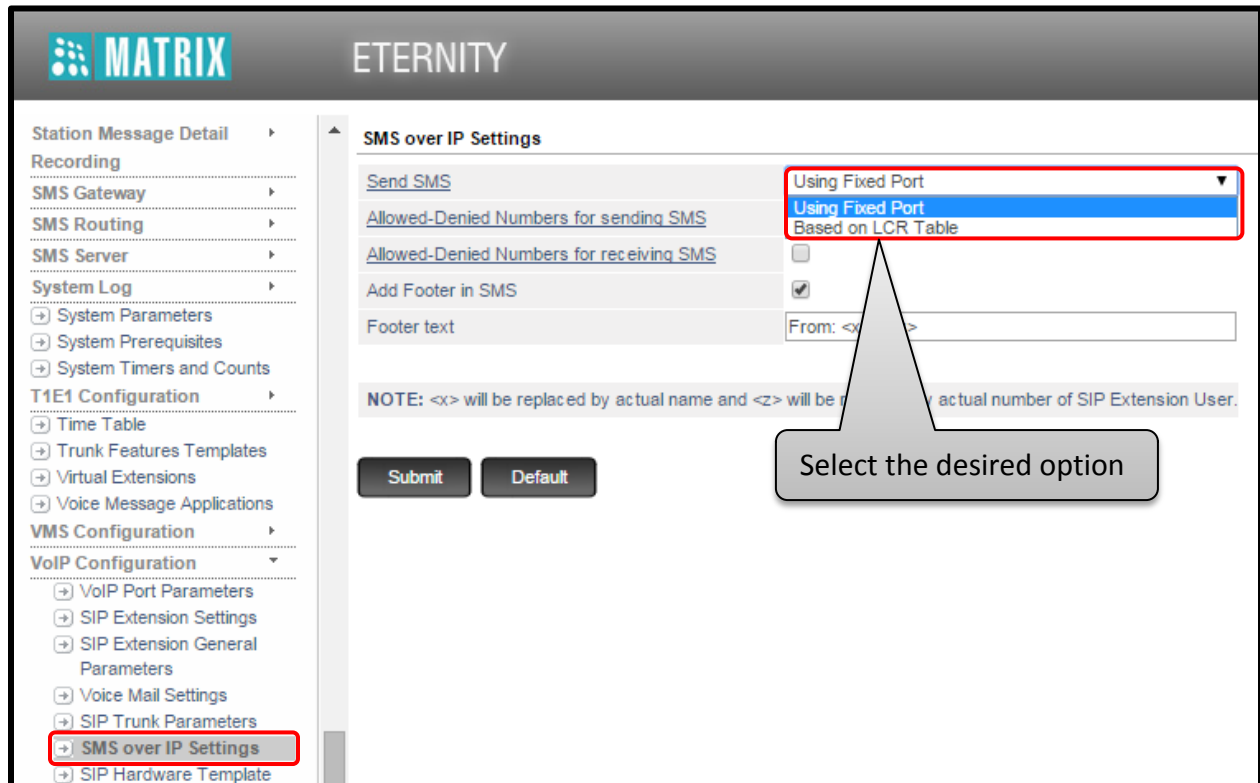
MATRIX

ETERNITY

Station Message Detail Recording
SMS Gateway
SMS Routing
SMS Server
System Log
System Parameters
System Prerequisites
System Timers and Counts
T1E1 Configuration
Time Table
Trunk Features Templates
Virtual Extensions
Voice Message Applications
VMS Configuration
VoIP Configuration
VoIP Port Parameters
SIP Extension Settings
SIP Extension General Parameters
Voice Mail Settings
SIP Trunk Parameters
SMS over IP Settings
SIP Hardware Template

SMS over IP Settings

| | |
|---|---|
| Send SMS | Using Fixed Port |
| Allowed-Denied Numbers for sending SMS | Using Fixed Port<br>Based on LCR Table |
| Allowed-Denied Numbers for receiving SMS | |
| Add Footer in SMS | |
| Footer text | From: <x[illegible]> |

NOTE: <x> will be replaced by actual name and <z> will be r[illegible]y actual number of SIP Extension User.

Submit Default

Select the desired option